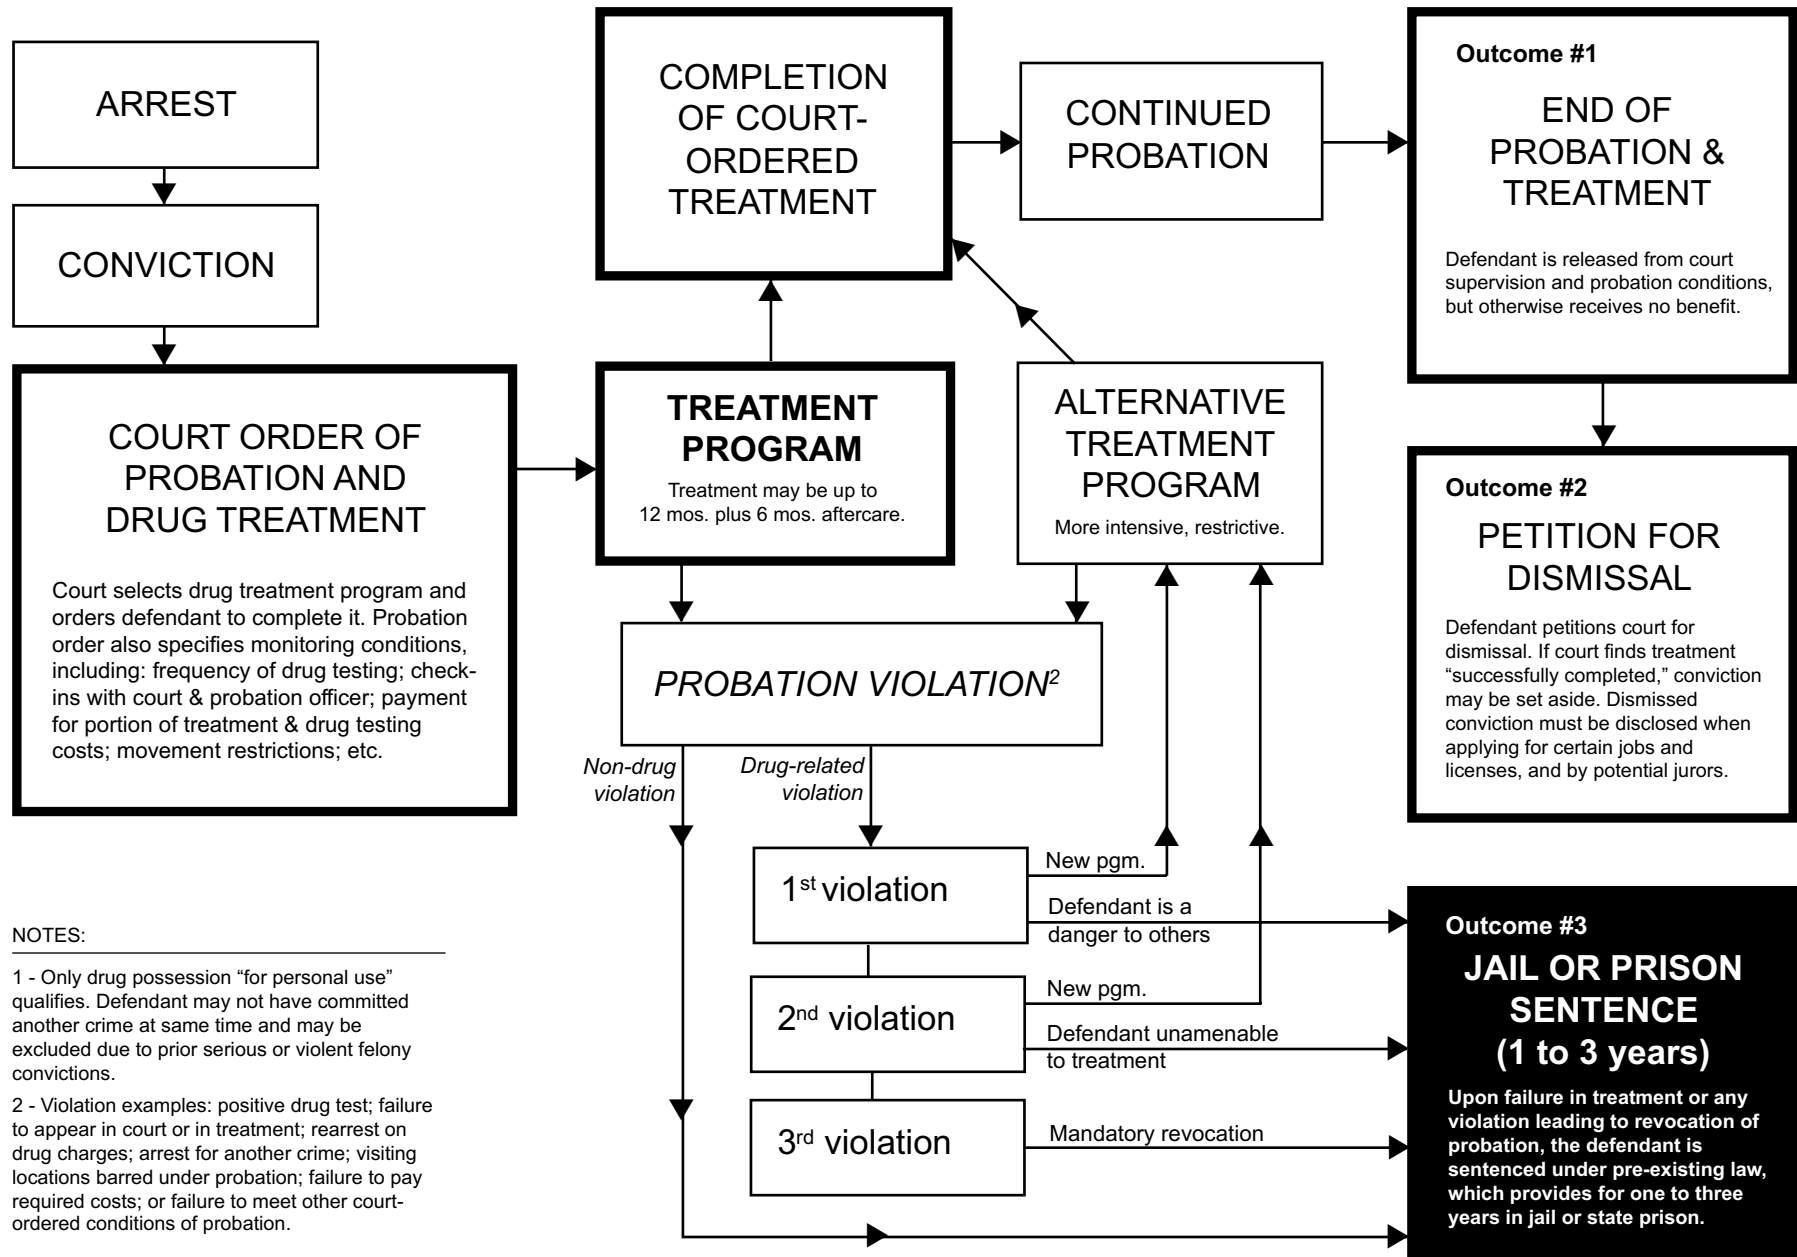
ARREST

CONVICTION

COURT ORDER OF PROBATION AND DRUG TREATMENT

Court selects drug treatment program and orders defendant to complete it. Probation order also specifies monitoring conditions, including: frequency of drug testing; check-ins with court & probation officer; payment for portion of treatment & drug testing costs; movement restrictions; etc.

COMPLETION OF COURT-ORDERED TREATMENT

TREATMENT PROGRAM

Treatment may be up to 12 mos. plus 6 mos. aftercare.

CONTINUED PROBATION

ALTERNATIVE TREATMENT PROGRAM

More intensive, restrictive.

PROBATION VIOLATION$^2$

Non-drug violation

Drug-related violation

1$^{st}$ violation

New pgm.

Defendant is a danger to others

2$^{nd}$ violation

New pgm.

Defendant unamenable to treatment

3$^{rd}$ violation

Mandatory revocation

Outcome #1

END OF PROBATION & TREATMENT

Defendant is released from court supervision and probation conditions, but otherwise receives no benefit.

Outcome #2

PETITION FOR DISMISSAL

Defendant petitions court for dismissal. If court finds treatment “successfully completed,” conviction may be set aside. Dismissed conviction must be disclosed when applying for certain jobs and licenses, and by potential jurors.

Outcome #3

JAIL OR PRISON SENTENCE (1 to 3 years)

Upon failure in treatment or any violation leading to revocation of probation, the defendant is sentenced under pre-existing law, which provides for one to three years in jail or state prison.

NOTES:

1 - Only drug possession “for personal use” qualifies. Defendant may not have committed another crime at same time and may be excluded due to prior serious or violent felony convictions.

2 - Violation examples: positive drug test; failure to appear in court or in treatment; rearrest on drug charges; arrest for another crime; visiting locations barred under probation; failure to pay required costs; or failure to meet other court-ordered conditions of probation.